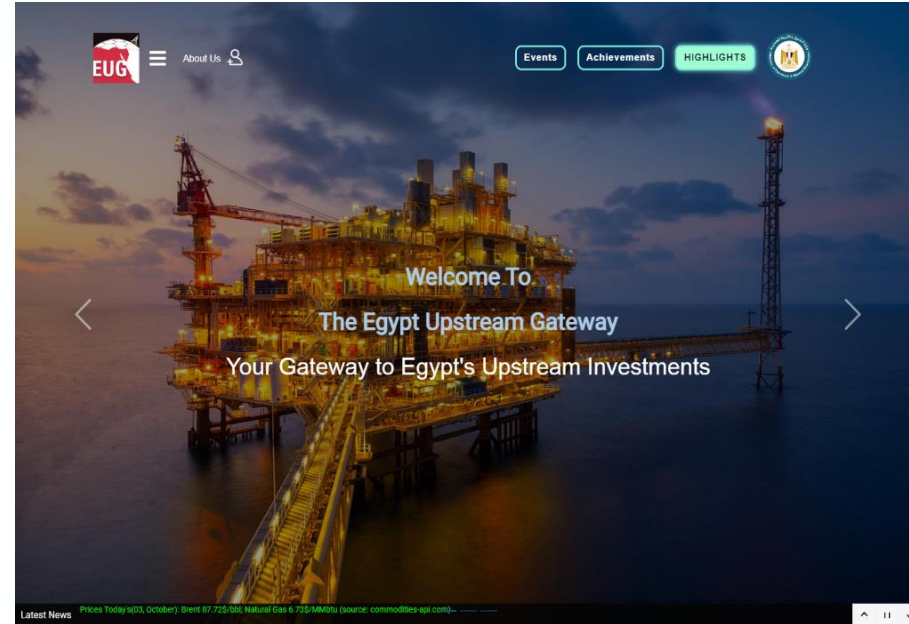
EUG

About Us

Events

Achievements

HIGHLIGHTS

Welcome To

The Egypt Upstream Gateway

Your Gateway to Egypt's Upstream Investments

Latest News

Prices Today's(03, October): Brent 87.72$/bbl, Natural Gas 6.73$/MMbtu (source: commodities-api.com)